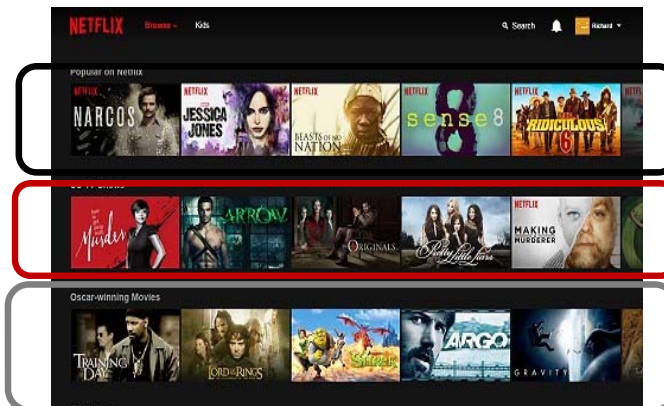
NETFLIX Browse Kids

Search Richard

Popular on Netflix

NETFLIX NARCOS

NETFLIX JESSICA JONES

NETFLIX BEASTS OF NO NATION

NETFLIX sense8

NETFLIX RIDICULOUS 6

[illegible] TV Shows

Murder

ARROW

THE ORIGINALS

Pretty Little Liars

NETFLIX MAKING A MURDERER

Oscar-winning Movies

TRAINING DAY

THE LORD OF THE RINGS

SHREK

ARGO

GRAVITY